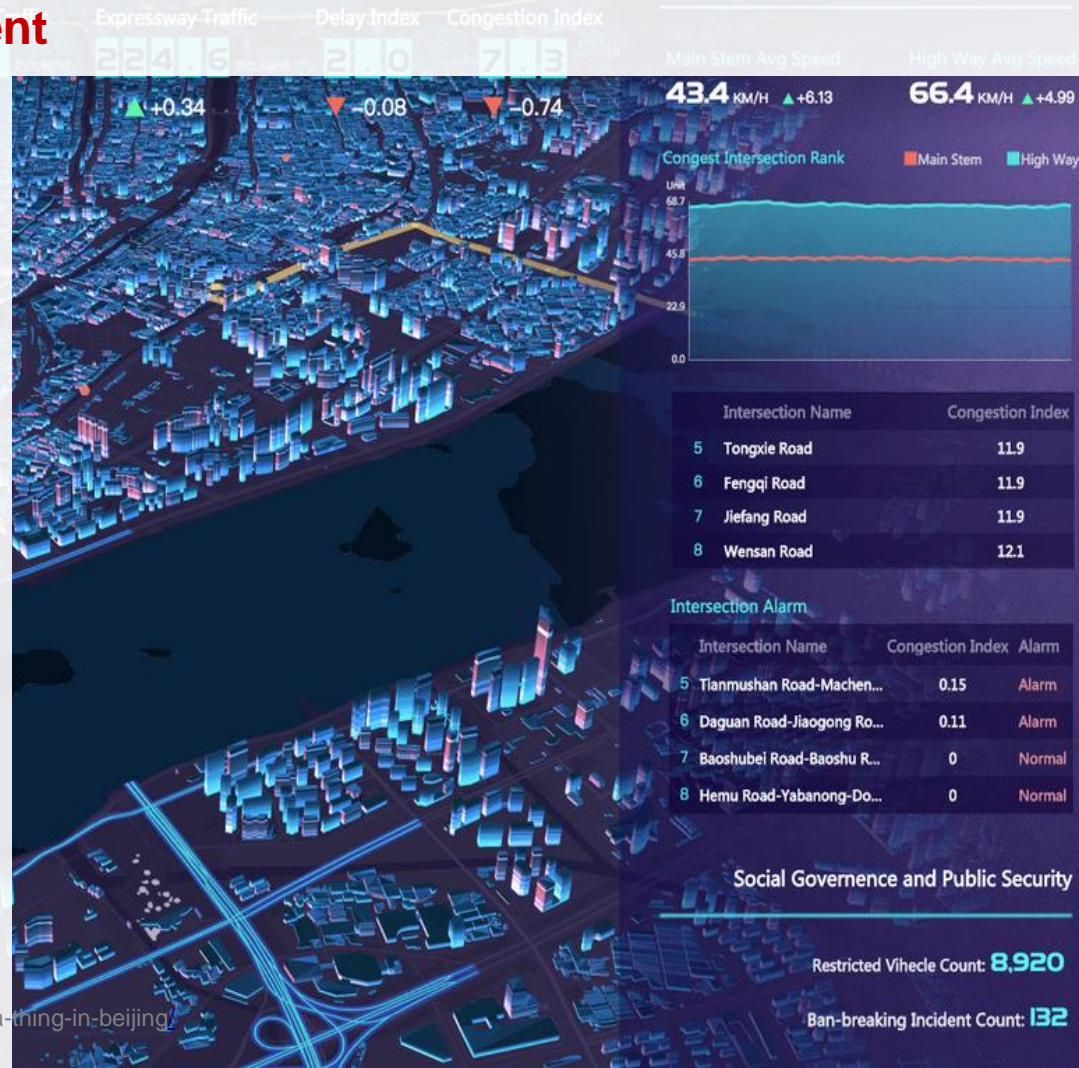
ent

Expressway Traffic 224.6 thousand ▲+0.34

Delay Index 2.0 ▼-0.08

Congestion Index 7.3 ▼-0.74

Main Stem Avg Speed 43.4 KM/H ▲+6.13

High Way Avg Speed 66.4 KM/H ▲+4.99

Congest Intersection Rank

Main Stem High Way

Unit
68.7
45.8
22.9
0.0

| | Intersection Name | Congestion Index |
|---|---|---|
| 5 | Tongxie Road | 11.9 |
| 6 | Fengqi Road | 11.9 |
| 7 | Jiefang Road | 11.9 |
| 8 | Wensan Road | 12.1 |

Intersection Alarm

| | Intersection Name | Congestion Index | Alarm |
|---|---|---|---|
| 5 | Tianmushan Road-Machen... | 0.15 | Alarm |
| 6 | Daguan Road-Jiaogong Ro... | 0.11 | Alarm |
| 7 | Baoshubei Road-Baoshu R... | 0 | Normal |
| 8 | Hemu Road-Yabanong-Do... | 0 | Normal |

Social Governence and Public Security

Restricted Vihecle Count: 8,920

Ban-breaking Incident Count: 132

-thing-in-beijing/